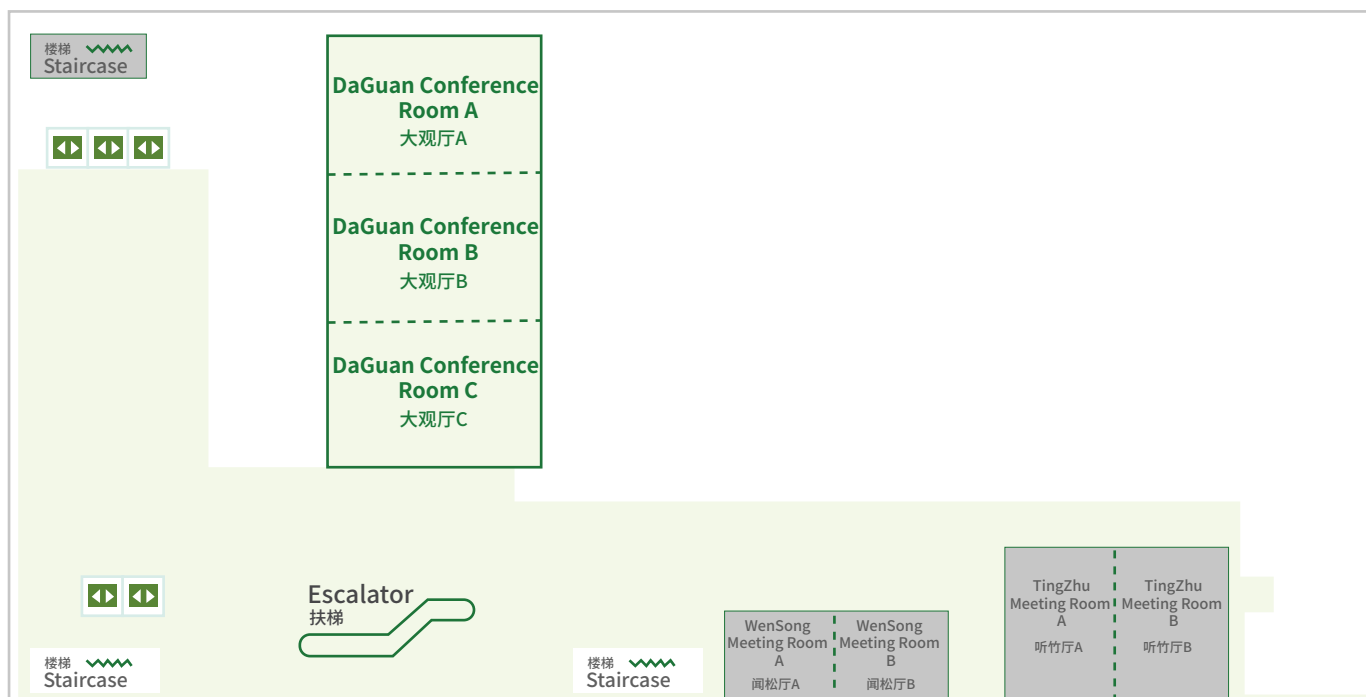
楼梯
Staircase

DaGuan Conference Room A
大观厅A

DaGuan Conference Room B
大观厅B

DaGuan Conference Room C
大观厅C

Escalator
扶梯

楼梯
Staircase

楼梯
Staircase

WenSong Meeting Room A
闻松厅A

WenSong Meeting Room B
闻松厅B

TingZhu Meeting Room A
听竹厅A

TingZhu Meeting Room B
听竹厅B